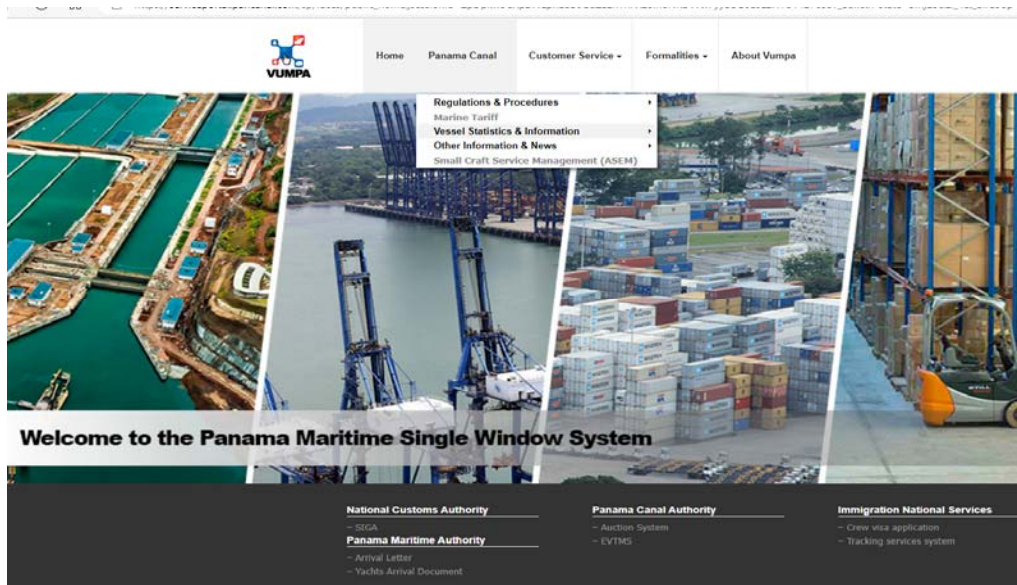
VUMPA

Home Panama Canal Customer Service ▾ Formalities ▾ About Vumpa

Regulations & Procedures
Marine Tariff
Vessel Statistics & Information
Other Information & News
Small Craft Service Management (ASEM)

Welcome to the Panama Maritime Single Window System

National Customs Authority
– SIGA
Panama Maritime Authority
– Arrival Letter
– Yachts Arrival Document

Panama Canal Authority
– Auction System
– EVTMS

Immigration National Services
– Crew visa application
– Tracking services system